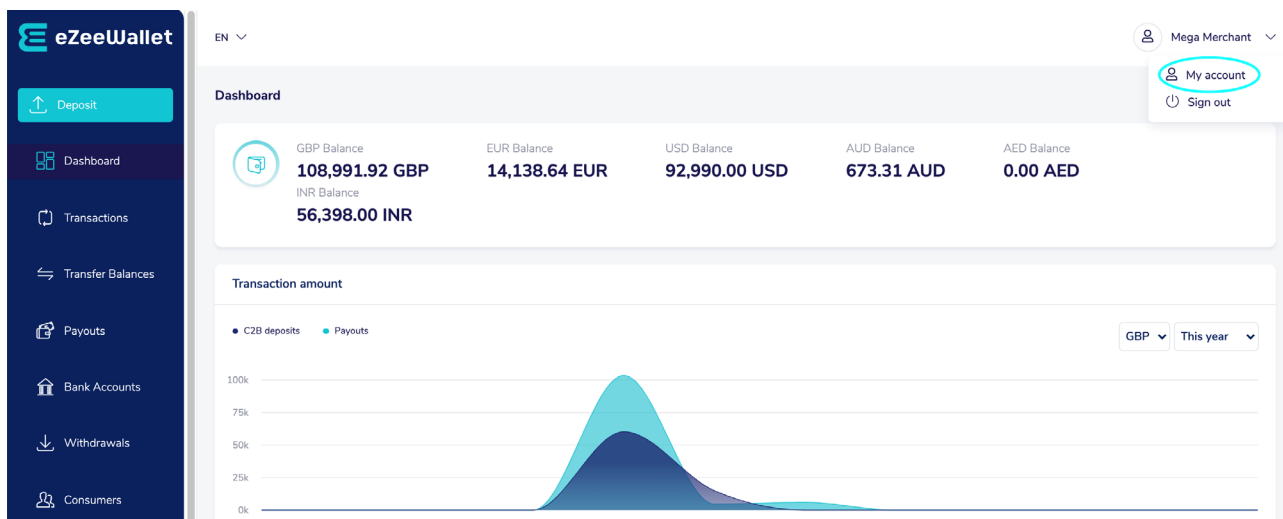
eZeeWallet

Deposit

Dashboard

Transactions

Transfer Balances

Payouts

Bank Accounts

Withdrawals

Consumers

EN

Mega Merchant

My account

Sign out

Dashboard

GBP Balance
108,991.92 GBP

EUR Balance
14,138.64 EUR

USD Balance
92,990.00 USD

AUD Balance
673.31 AUD

AED Balance
0.00 AED

INR Balance
56,398.00 INR

Transaction amount

C2B deposits

Payouts

GBP

This year

100k
75k
50k
25k
0k